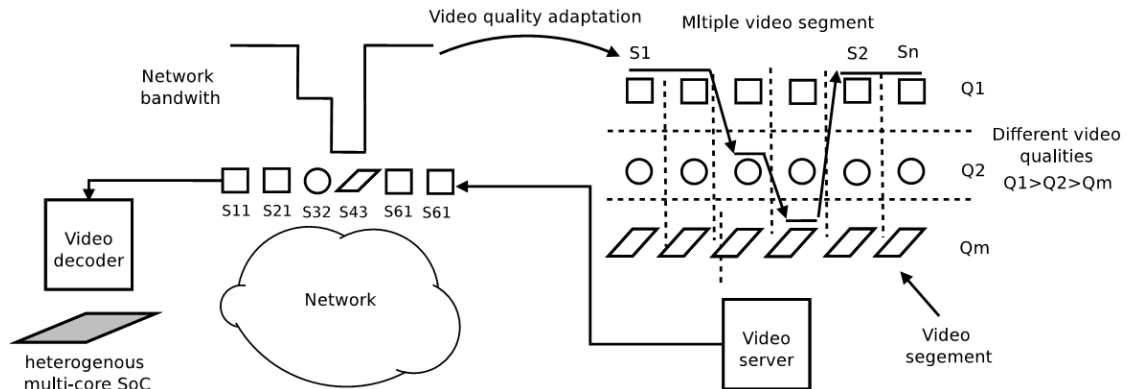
Video quality adaptation

Mltiple video segment

Network bandwith

S1

S2

Sn

Q1

Different video qualities Q1>Q2>Qm

Q2

Qm

S11 S21 S32 S43 S61 S61

Video decoder

Network

heterogenous multi-core SoC

Video server

Video segement